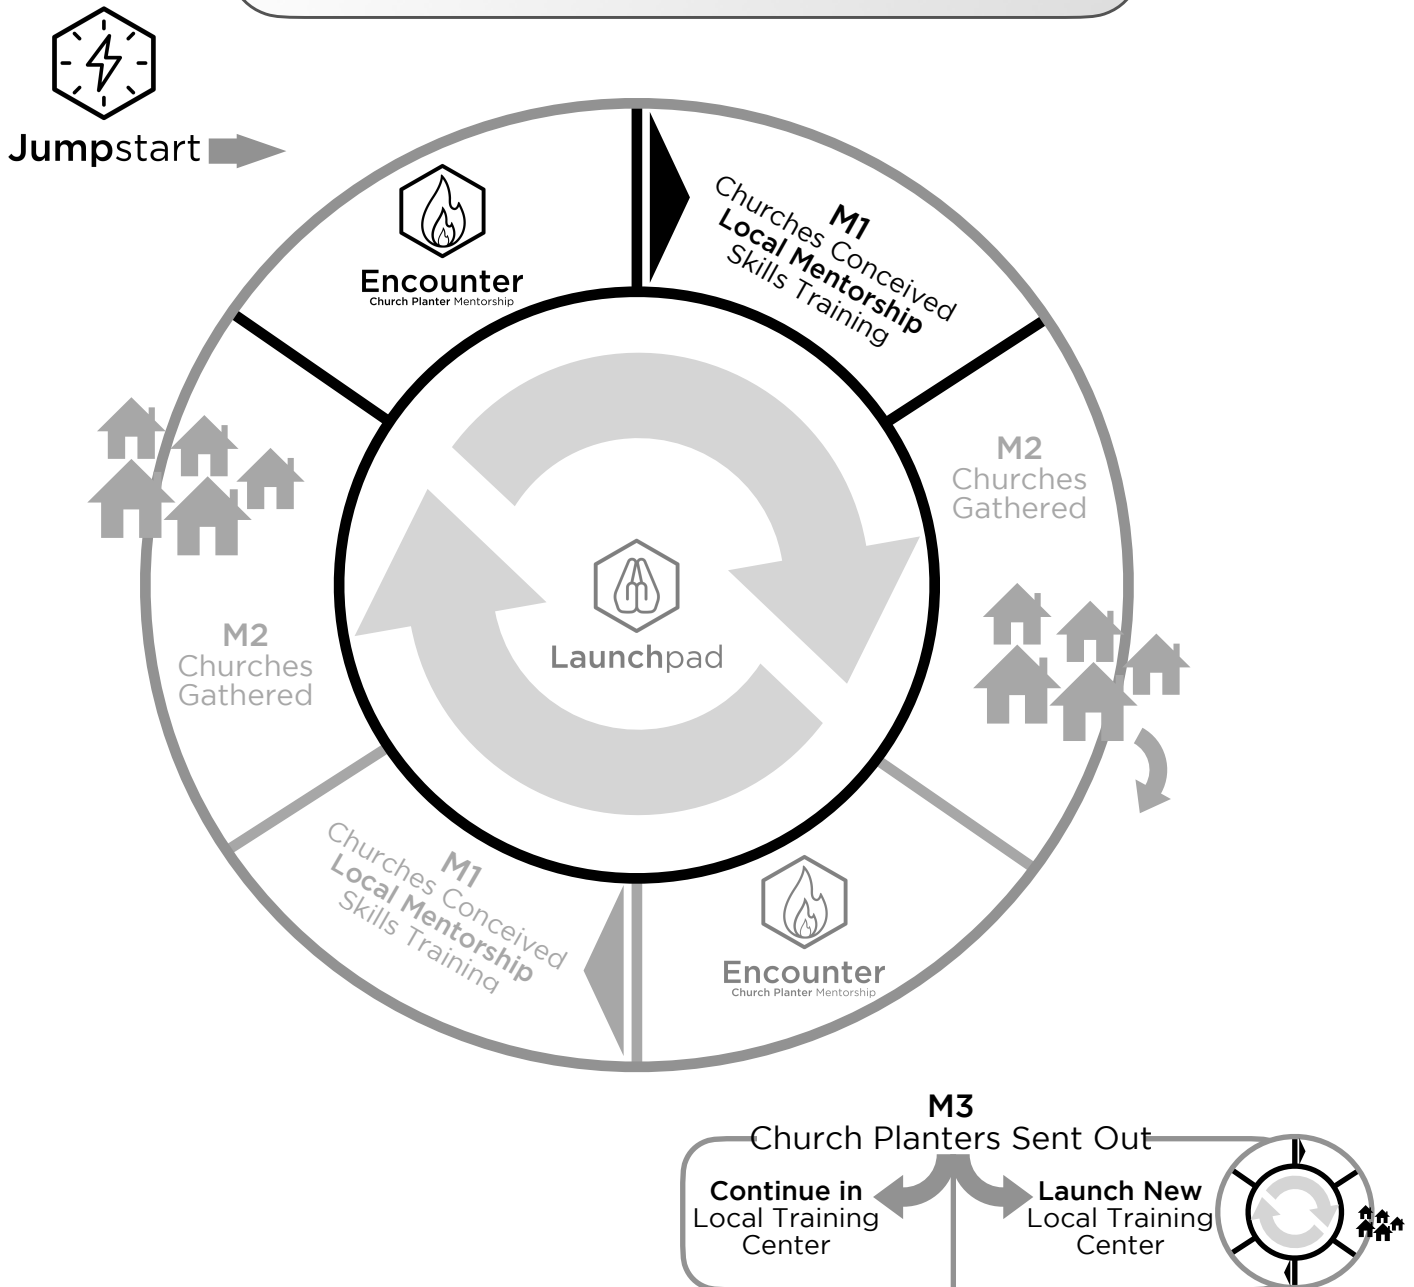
Jumpstart

Encounter
Church Planter Mentorship

M1
Churches Conceived
Local Mentorship
Skills Training

M2
Churches
Gathered

Launchpad

M2
Churches
Gathered

M1
Churches Conceived
Local Mentorship
Skills Training

Encounter
Church Planter Mentorship

M3
Church Planters Sent Out

Continue in
Local Training
Center

Launch New
Local Training
Center